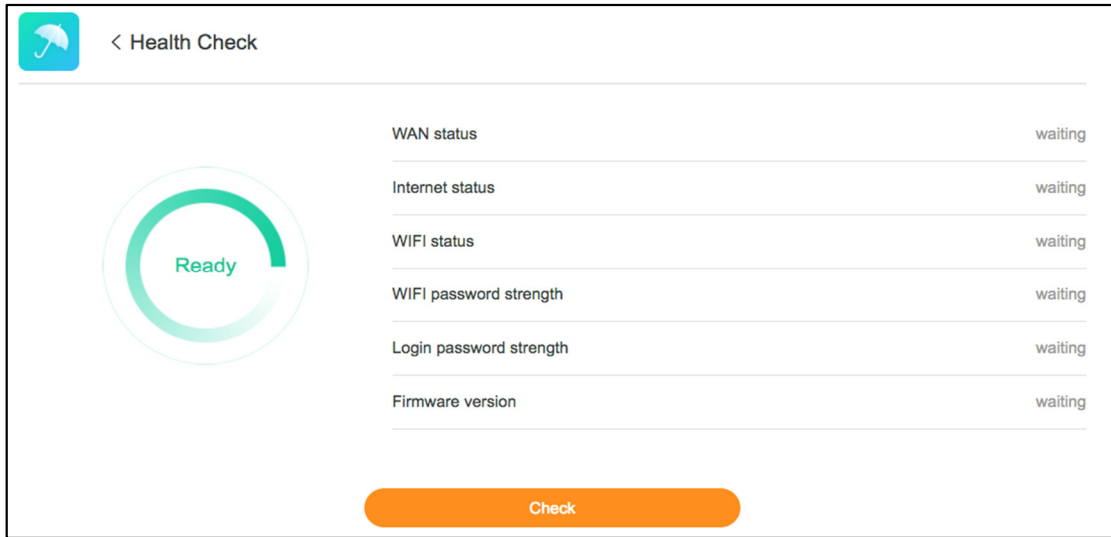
< Health Check

Ready

| | |
|---|---|
| WAN status | waiting |
| Internet status | waiting |
| WIFI status | waiting |
| WIFI password strength | waiting |
| Login password strength | waiting |
| Firmware version | waiting |

Check